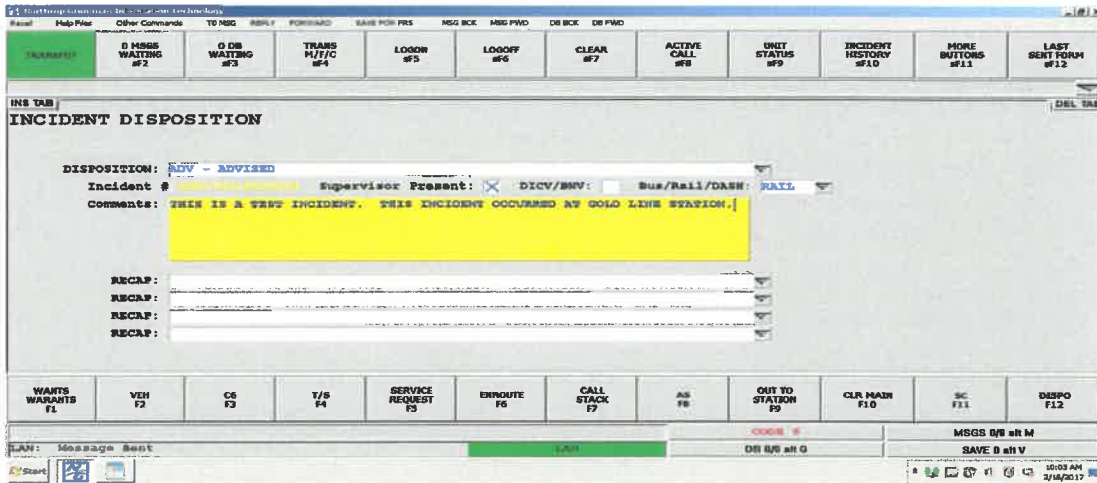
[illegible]

Reset Help Files Other Commands TO MSG REPLY FORWARD SAVE FOR FRS MSG BCK MSG FWD DB BCK DB FWD

TRANSIT 0 MSGS WAITING sF2 0 DB WAITING sF3 TRANS M/F/C sF4 LOGON sF5 LOGOFF sF6 CLEAR sF7 ACTIVE CALL sF8 UNIT STATUS sF9 INCIDENT HISTORY sF10 MORE BUTTONS sF11 LAST SENT FORM sF12

INS TAB | DEL TAB

INCIDENT DISPOSITION

DISPOSITION: ADV - ADVISED

Incident # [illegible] Supervisor Present: X DICV/BWV: Bus/Rail/DASH: RAIL

Comments: THIS IS A TEST INCIDENT. THIS INCIDENT OCCURRED AT GOLD LINE STATION.

RECAP:

RECAP:

RECAP:

RECAP:

WANTS WARANTS F1 VEH F2 C6 F3 T/S F4 SERVICE REQUEST F5 ENROUTE F6 CALL STACK F7 AS F8 OUT TO STATION F9 CLR MAIN F10 SC F11 DISPO F12

CODE 6 MSGS 0/0 alt M

LAN: Message Sent LAN DB 0/0 alt O SAVE 0 alt V

Start 10:03 AM 2/16/2017